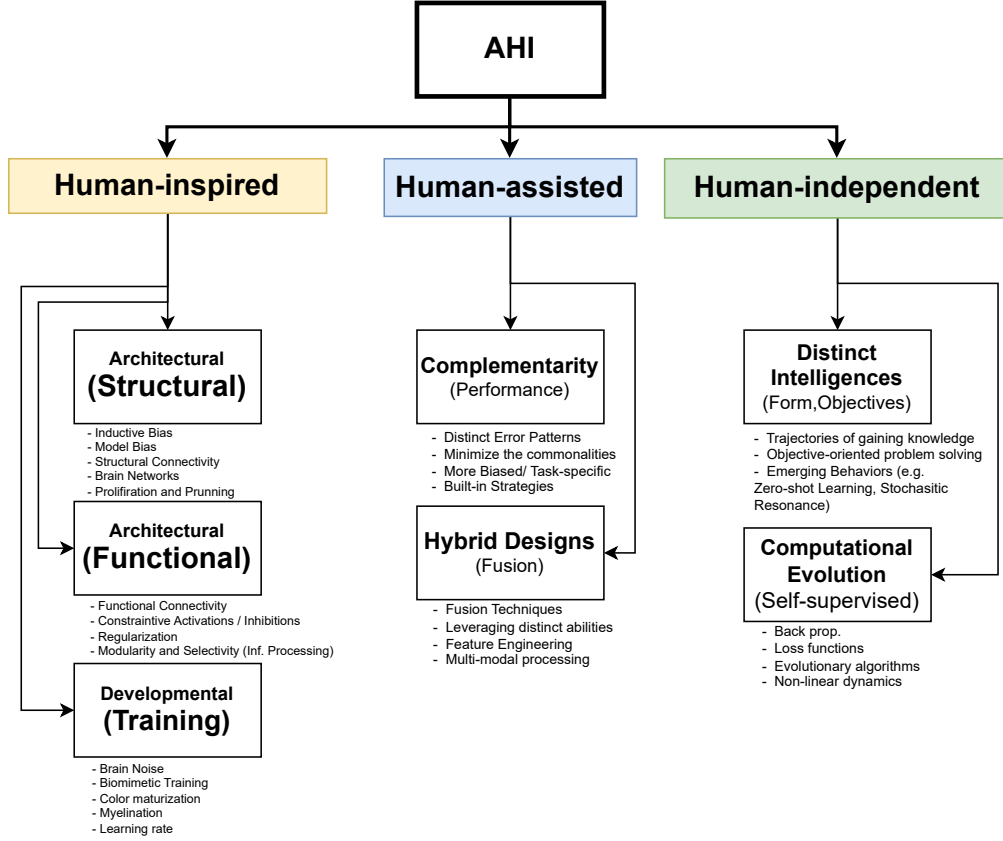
AHI

Human-inspired

Architectural
(Structural)

- Inductive Bias
- Model Bias
- Structural Connectivity
- Brain Networks
- Prolifiration and Prunning

Architectural
(Functional)

- Functional Connectivity
- Constraintive Activations / Inhibitions
- Regularization
- Modularity and Selectivity (Inf. Processing)

Developmental
(Training)

- Brain Noise
- Biomimetic Training
- Color maturization
- Myelination
- Learning rate

Human-assisted

Complementarity
(Performance)

- Distinct Error Patterns
- Minimize the commonalities
- More Biased/ Task-specific
- Built-in Strategies

Hybrid Designs
(Fusion)

- Fusion Techniques
- Leveraging distinct abilities
- Feature Engineering
- Multi-modal processing

Human-independent

Distinct Intelligences
(Form,Objectives)

- Trajectories of gaining knowledge
- Objective-oriented problem solving
- Emerging Behaviors (e.g. Zero-shot Learning, Stochasitic Resonance)

Computational Evolution
(Self-supervised)

- Back prop.
- Loss functions
- Evolutionary algorithms
- Non-linear dynamics